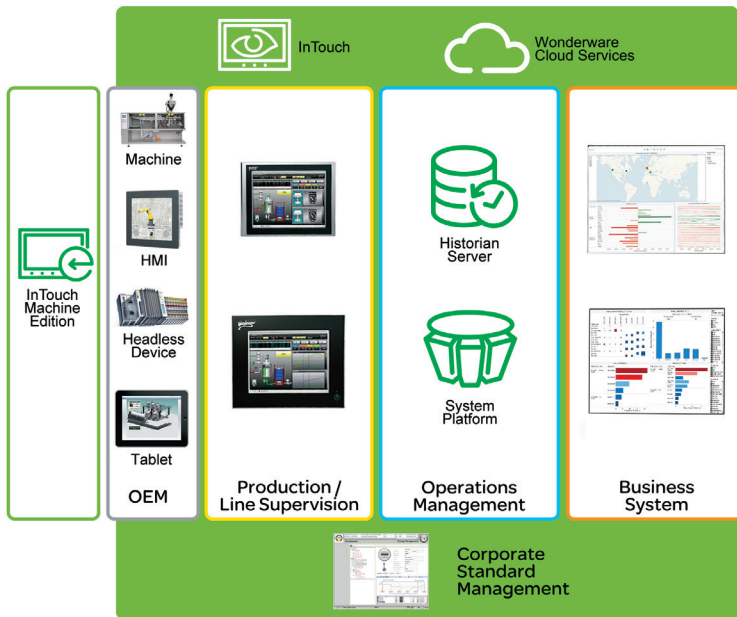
InTouch

Wonderware Cloud Services

InTouch Machine Edition

Machine

HMI

Headless Device

Tablet

OEM

Production / Line Supervision

Historian Server

System Platform

Operations Management

Business System

Corporate Standard Management